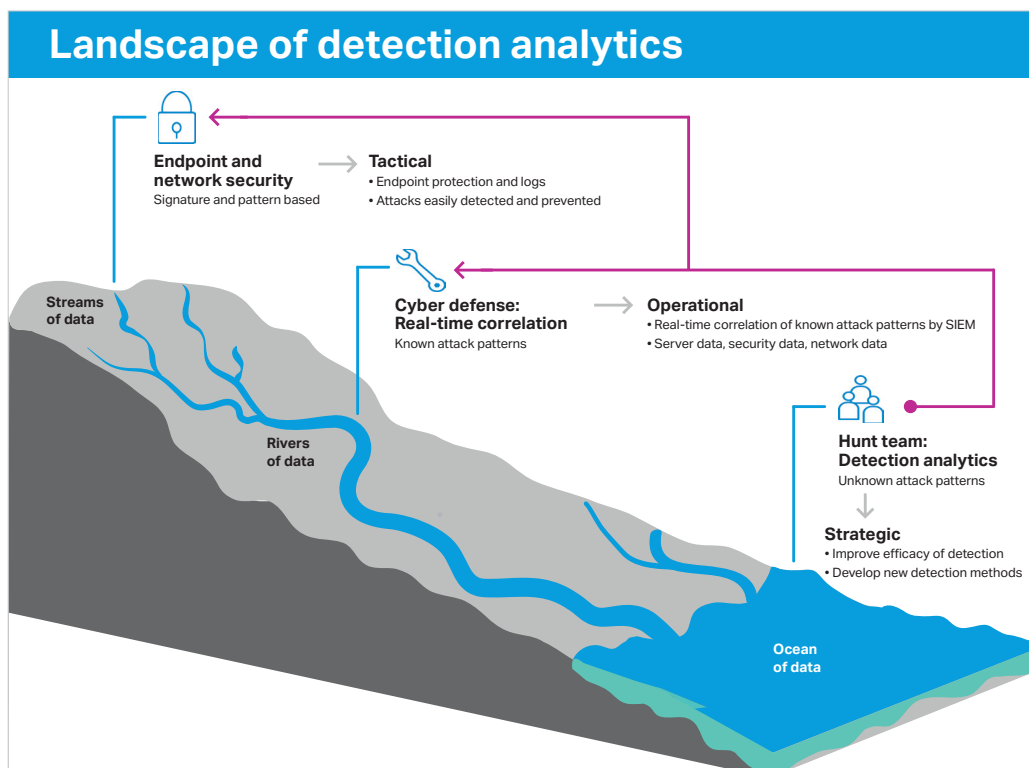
Landscape of detection analytics

Endpoint and network security
Signature and pattern based

Tactical
• Endpoint protection and logs
• Attacks easily detected and prevented

Cyber defense: Real-time correlation
Known attack patterns

Operational
• Real-time correlation of known attack patterns by SIEM
• Server data, security data, network data

Hunt team: Detection analytics
Unknown attack patterns

Strategic
• Improve efficacy of detection
• Develop new detection methods

Streams of data

Rivers of data

Ocean of data